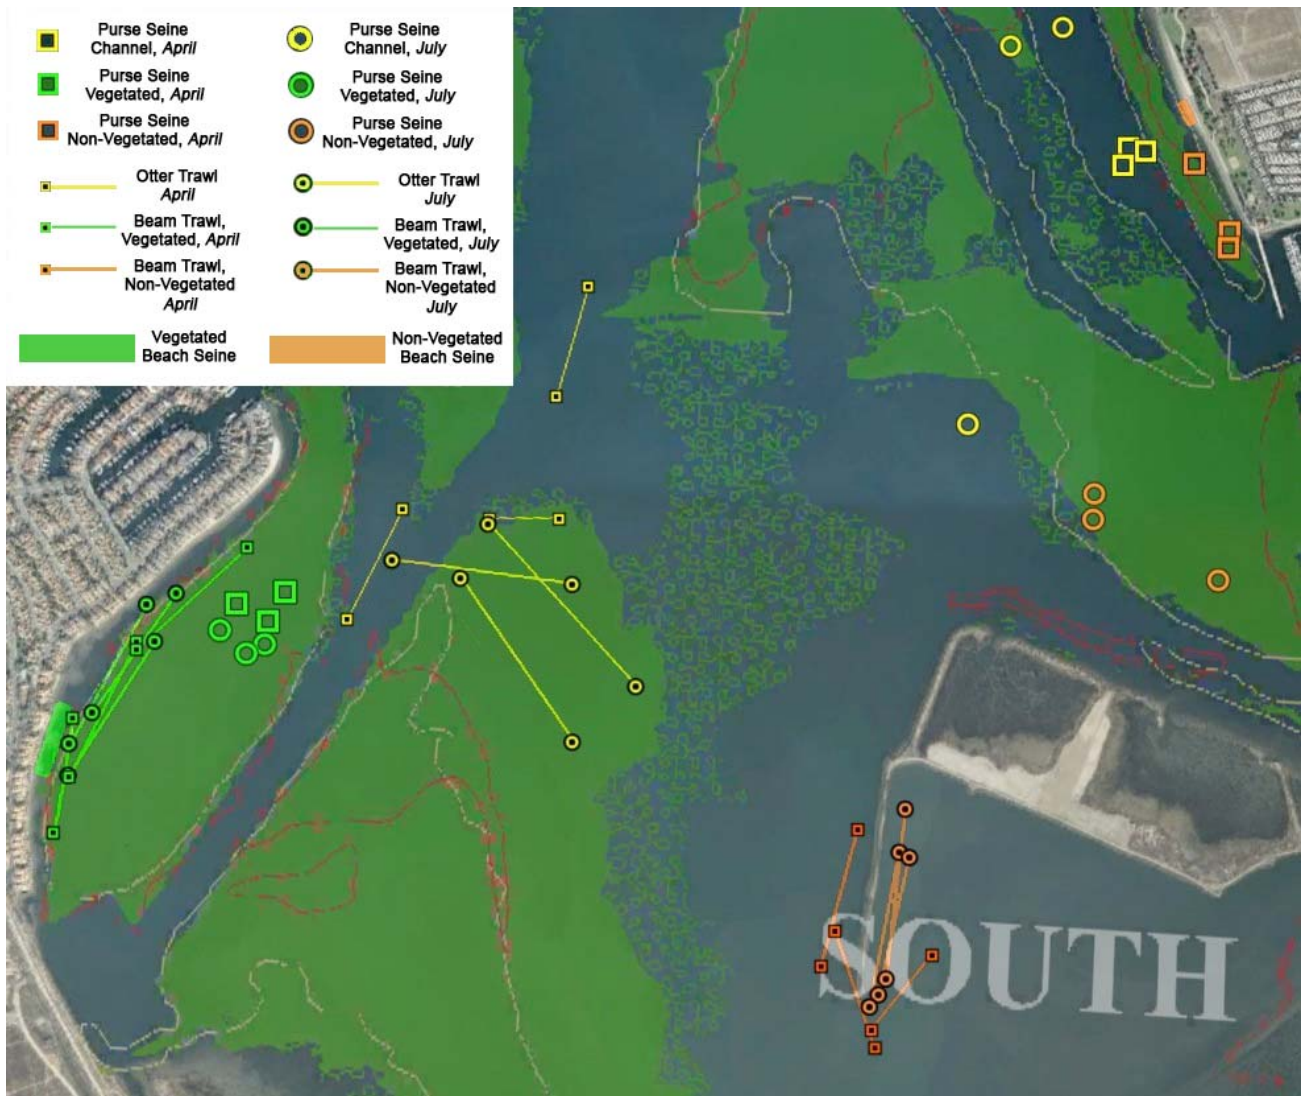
Purse Seine Channel, *April*

Purse Seine Channel, *July*

Purse Seine Vegetated, *April*

Purse Seine Vegetated, *July*

Purse Seine Non-Vegetated, *April*

Purse Seine Non-Vegetated, *July*

Otter Trawl *April*

Otter Trawl *July*

Beam Trawl, Vegetated, *April*

Beam Trawl, Vegetated, *July*

Beam Trawl, Non-Vegetated *April*

Beam Trawl, Non-Vegetated *July*

Vegetated Beach Seine

Non-Vegetated Beach Seine

SOUTH